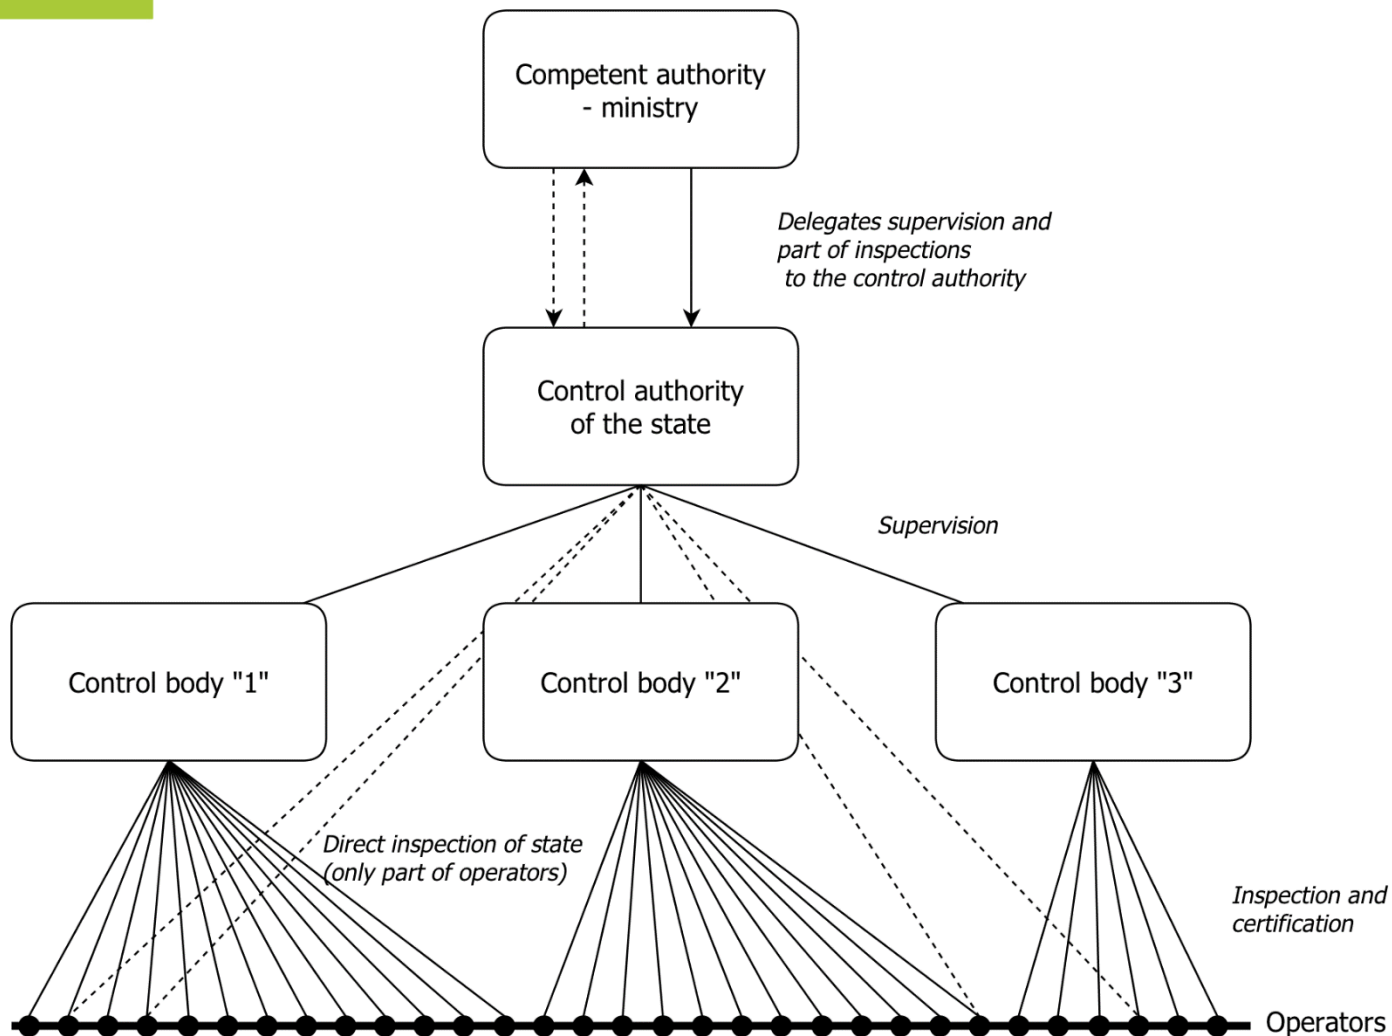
Competent authority - ministry

Delegates supervision and part of inspections to the control authority

Control authority of the state

Supervision

Control body "1"

Control body "2"

Control body "3"

Direct inspection of state (only part of operators)

Inspection and certification

Operators